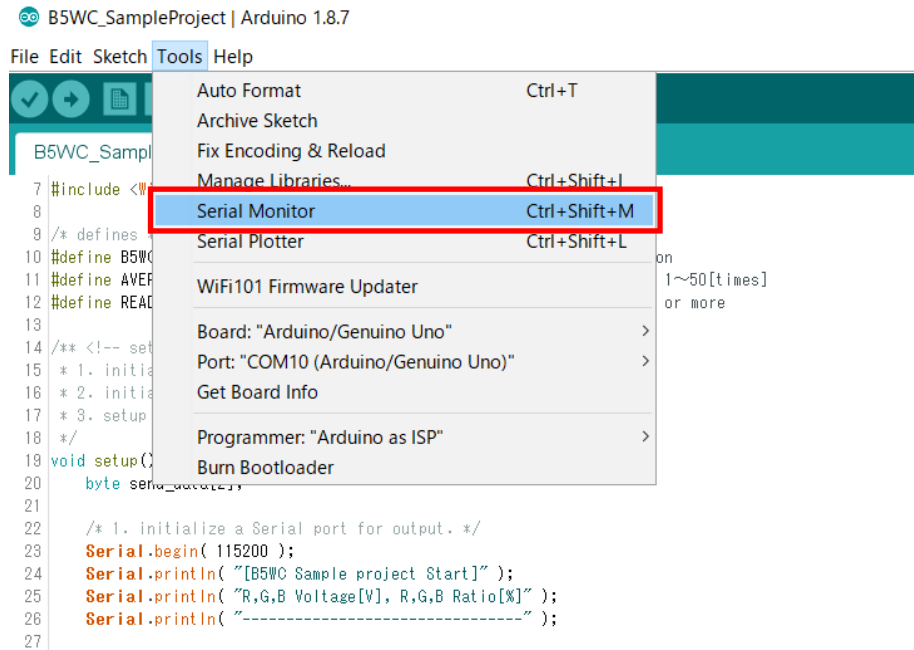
B5WC_SampleProject | Arduino 1.8.7

File Edit Sketch Tools Help

B5WC_Sampl

| Auto Format | Ctrl+T |
|---|---|
| Archive Sketch | |
| Fix Encoding & Reload | |
| Manage Libraries... | Ctrl+Shift+I |
| Serial Monitor | Ctrl+Shift+M |
| Serial Plotter | Ctrl+Shift+L |
| WiFi101 Firmware Updater | |
| Board: "Arduino/Genuino Uno" | |
| Port: "COM10 (Arduino/Genuino Uno)" | |
| Get Board Info | |
| Programmer: "Arduino as ISP" | |
| Burn Bootloader | |

7 #include <W
8
9 /* defines
10 #define B5WC on
11 #define AVER 1~50[times]
12 #define READ or more
13
14 /** <!-- set
15 * 1. initia
16 * 2. initia
17 * 3. setup
18 */
19 void setup()
20 byte send_data[2];
21
22 /* 1. initialize a Serial port for output. */
23 Serial.begin( 115200 );
24 Serial.println( "[B5WC Sample project Start]" );
25 Serial.println( "R,G,B Voltage[V], R,G,B Ratio[%]" );
26 Serial.println( "--------------------------------" );
27